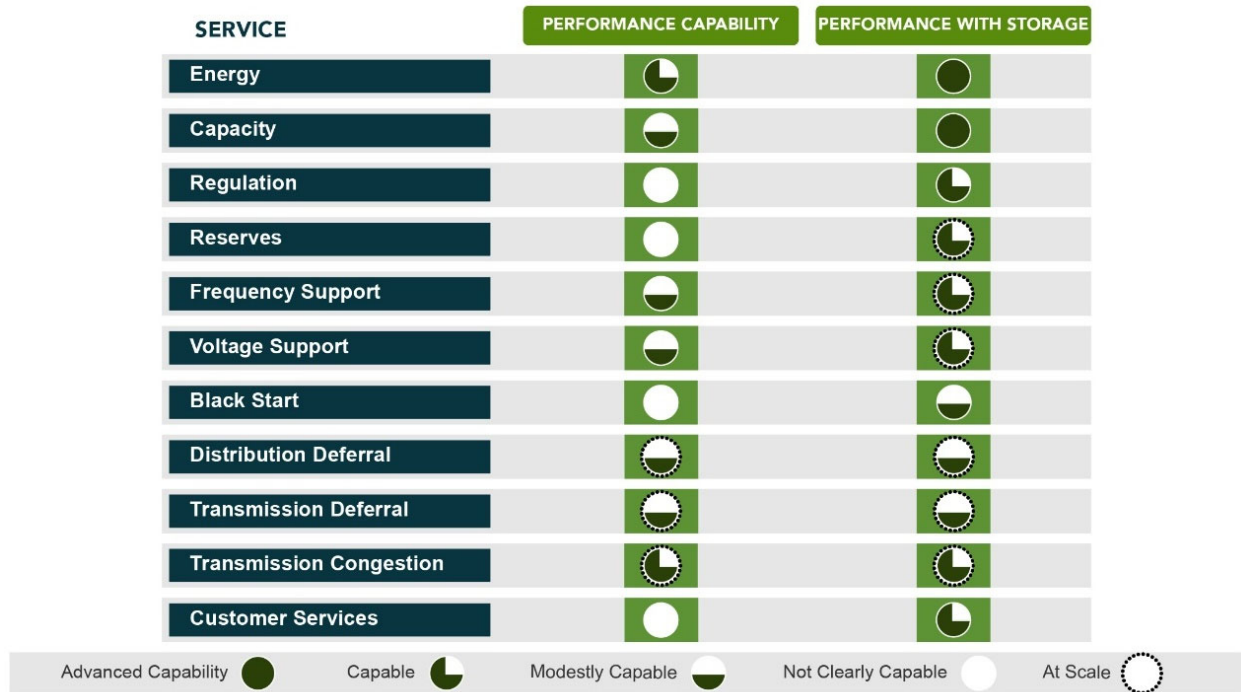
| SERVICE | PERFORMANCE CAPABILITY | PERFORMANCE WITH STORAGE |
|---|---|---|
| Energy | | |
| Capacity | | |
| Regulation | | |
| Reserves | | |
| Frequency Support | | |
| Voltage Support | | |
| Black Start | | |
| Distribution Deferral | | |
| Transmission Deferral | | |
| Transmission Congestion | | |
| Customer Services | | |

Advanced Capability   Capable   Modestly Capable   Not Clearly Capable   At Scale